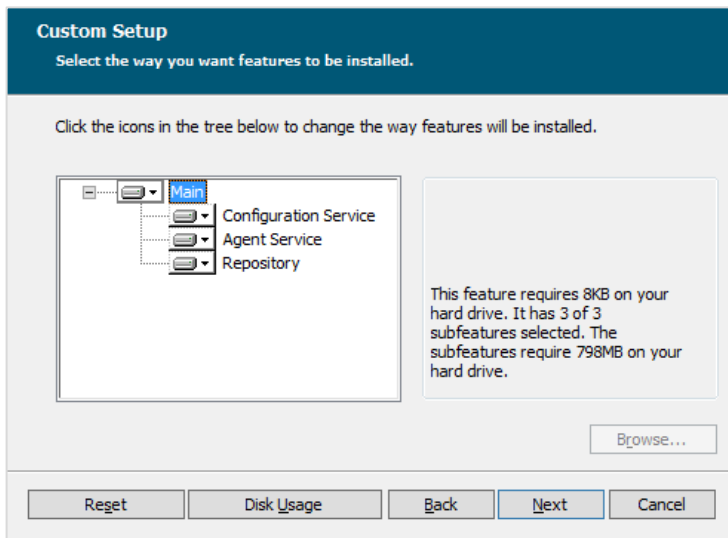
Custom Setup

Select the way you want features to be installed.

Click the icons in the tree below to change the way features will be installed.

Main
Configuration Service
Agent Service
Repository

This feature requires 8KB on your hard drive. It has 3 of 3 subfeatures selected. The subfeatures require 798MB on your hard drive.

Browse...

Reset
Disk Usage
Back
Next
Cancel